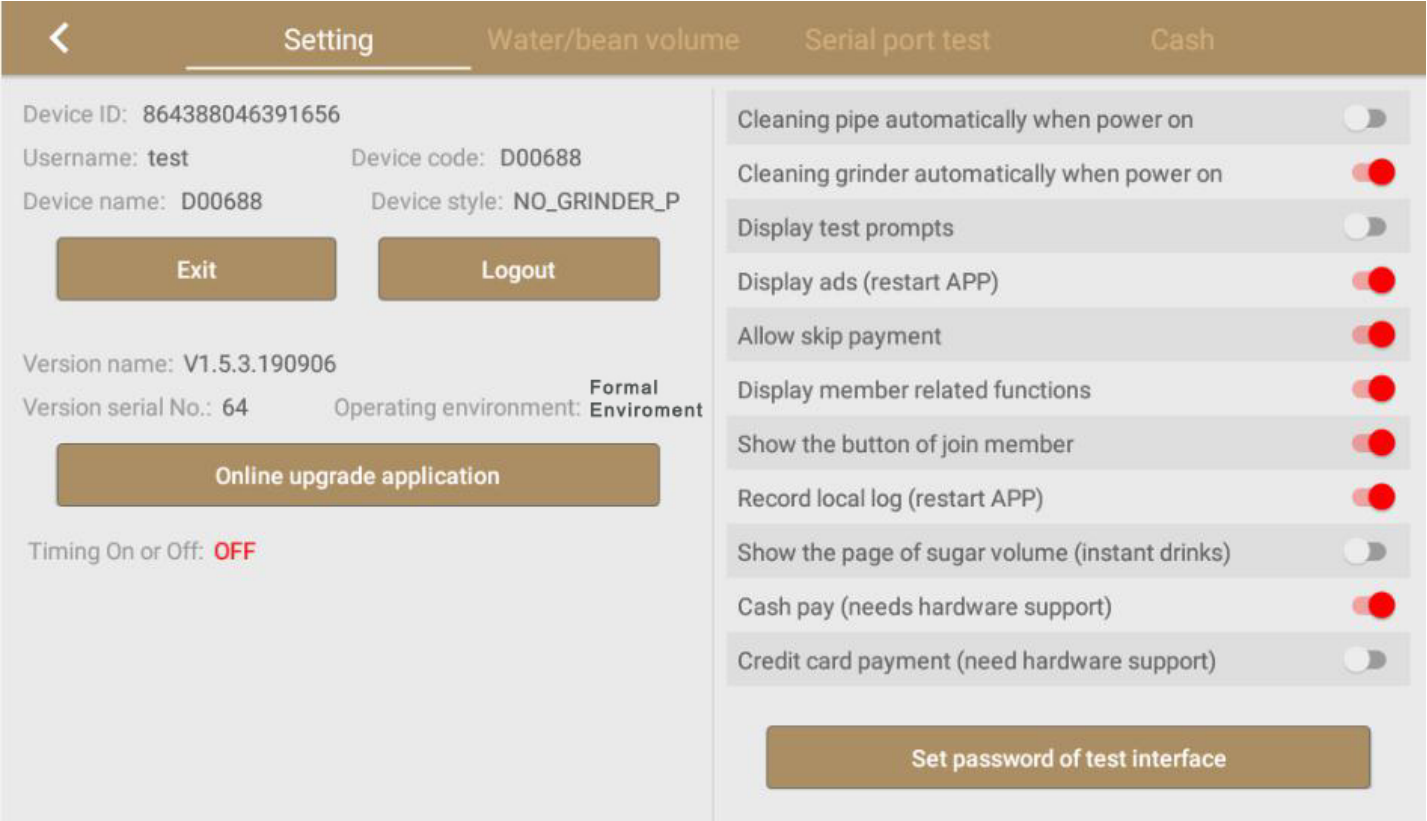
Setting Water/bean volume Serial port test Cash

Device ID: 864388046391656

Username: test Device code: D00688

Device name: D00688 Device style: NO_GRINDER_P

Exit

Logout

Version name: V1.5.3.190906

Version serial No.: 64 Operating environment: Formal Enviroment

Online upgrade application

Timing On or Off: OFF

Cleaning pipe automatically when power on

Cleaning grinder automatically when power on

Display test prompts

Display ads (restart APP)

Allow skip payment

Display member related functions

Show the button of join member

Record local log (restart APP)

Show the page of sugar volume (instant drinks)

Cash pay (needs hardware support)

Credit card payment (need hardware support)

Set password of test interface